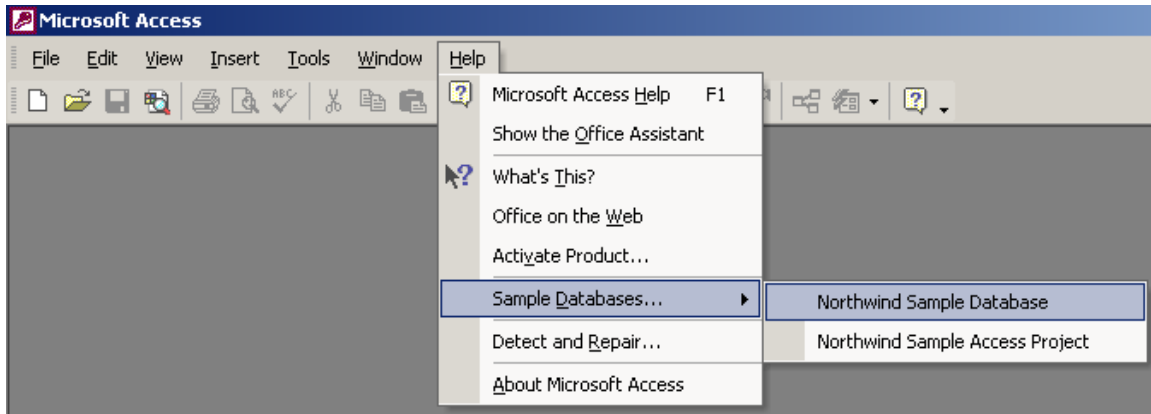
Microsoft Access

File Edit View Insert Tools Window Help

Microsoft Access Help F1
Show the Office Assistant
What's This?
Office on the Web
Activate Product...
Sample Databases...
Detect and Repair...
About Microsoft Access

Northwind Sample Database
Northwind Sample Access Project